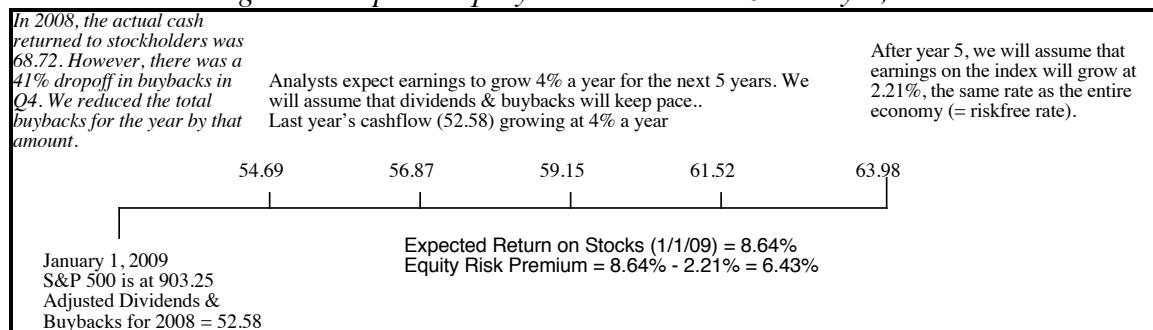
In 2008, the actual cash returned to stockholders was 68.72. However, there was a 41% dropoff in buybacks in Q4. We reduced the total buybacks for the year by that amount.

Analysts expect earnings to grow 4% a year for the next 5 years. We will assume that dividends & buybacks will keep pace.. Last year's cashflow (52.58) growing at 4% a year

After year 5, we will assume that earnings on the index will grow at 2.21%, the same rate as the entire economy (= riskfree rate).

54.69 56.87 59.15 61.52 63.98

January 1, 2009
S&P 500 is at 903.25
Adjusted Dividends & Buybacks for 2008 = 52.58

Expected Return on Stocks (1/1/09) = 8.64%
Equity Risk Premium = 8.64% - 2.21% = 6.43%